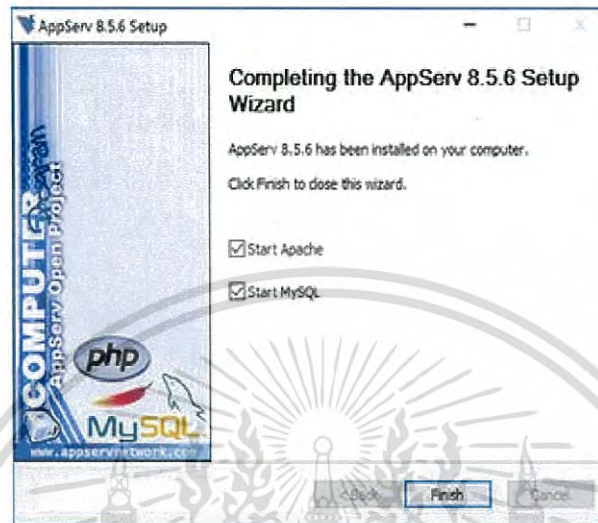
AppServ 8.5.6 Setup

Completing the AppServ 8.5.6 Setup Wizard

AppServ 8.5.6 has been installed on your computer.

Click Finish to close this wizard.

Start Apache

Start MySQL

COMPUTER
AppServ Open Project

php

MySQL

www.appservnetwork.com

< Back

Finish

Cancel